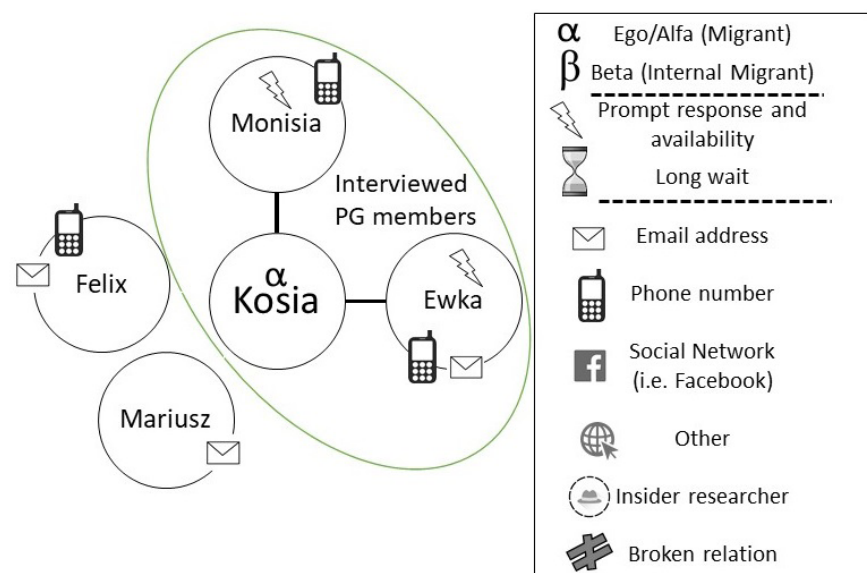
Monisia

Interviewed PG members

Felix

$\alpha$
Kosia

Ewka

Mariusz

$\alpha$ Ego/Alfa (Migrant)
$\beta$ Beta (Internal Migrant)
Prompt response and availability
Long wait
Email address
Phone number
f Social Network (i.e. Facebook)
Other
Insider researcher
Broken relation